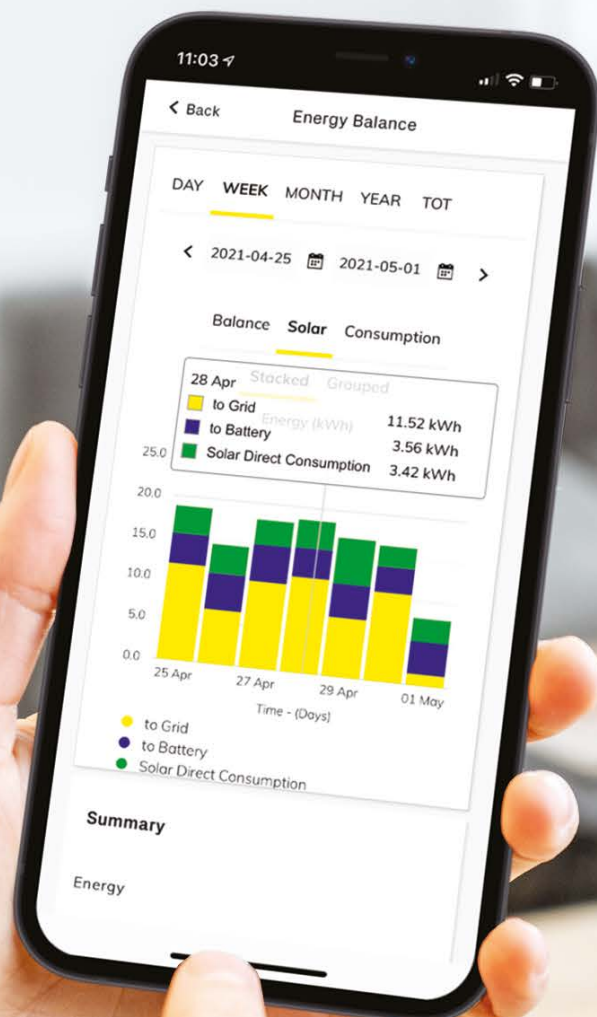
11:03

Back

Energy Balance

DAY WEEK MONTH YEAR TOT

2021-04-25 2021-05-01

Balance Solar Consumption

Stacked Grouped

Energy (kWh)

28 Apr
to Grid 11.52 kWh
to Battery 3.56 kWh
Solar Direct Consumption 3.42 kWh

25.0
20.0
15.0
10.0
5.0
0.0

25 Apr 27 Apr 29 Apr 01 May

Time - (Days)

to Grid
to Battery
Solar Direct Consumption

Summary

Energy